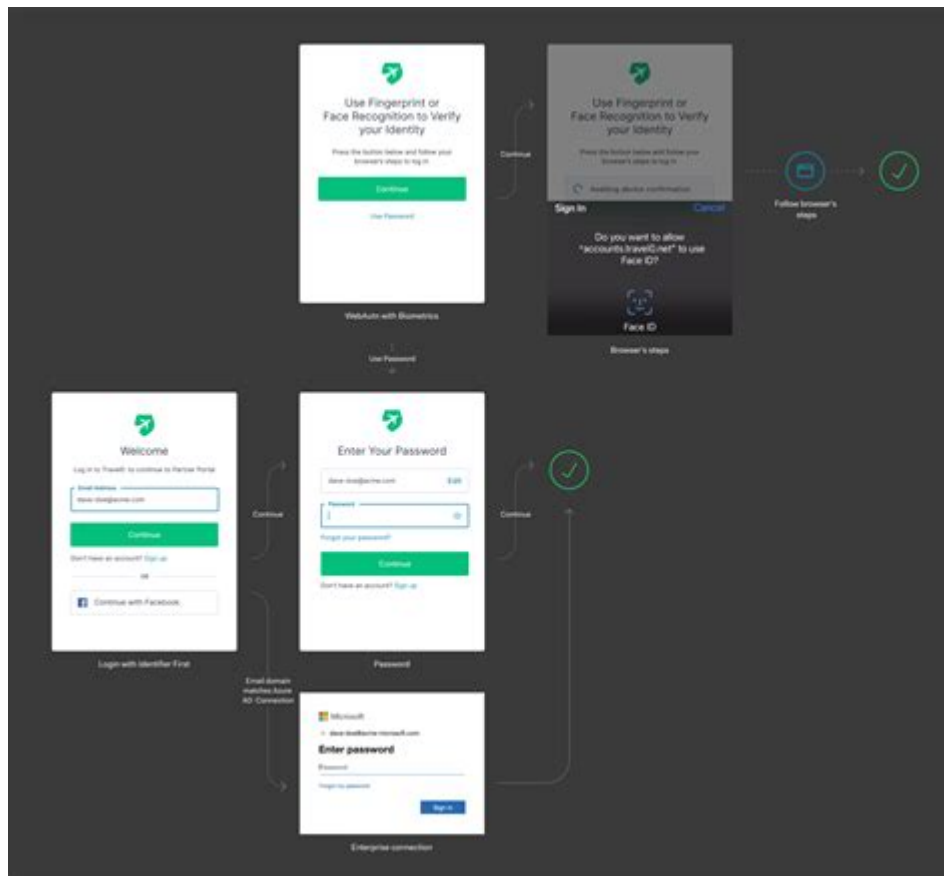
Use Fingerprint or Face Recognition to Verify your Identity

Press the button below and follow your browser's steps to log in

Continue

Use Password

WebAuthn with Biometrics

Continue

Use Fingerprint or Face Recognition to Verify your Identity

Press the button below and follow your browser's steps to log in

Awaiting device confirmation

Sign In

Cancel

Do you want to allow "accounts.travel0.net" to use Face ID?

Face ID

Browser's steps

Follow browser's steps

Use Password

Welcome

Log in to Travel0 to continue to Partner Portal

Email Address

dave.doe@acme.com

Continue

Don't have an account? Sign up

OR

Continue with Facebook

Login with Identifier First

Continue

Enter Your Password

dave.doe@acme.com

Edit

Password

Forgot your password?

Continue

Don't have an account? Sign up

Password

Continue

Email domain matches Azure AD Connection

Microsoft

dave.doe@acme.microsoft.com

Enter password

Password

Forgot my password

Sign in

Enterprise connection